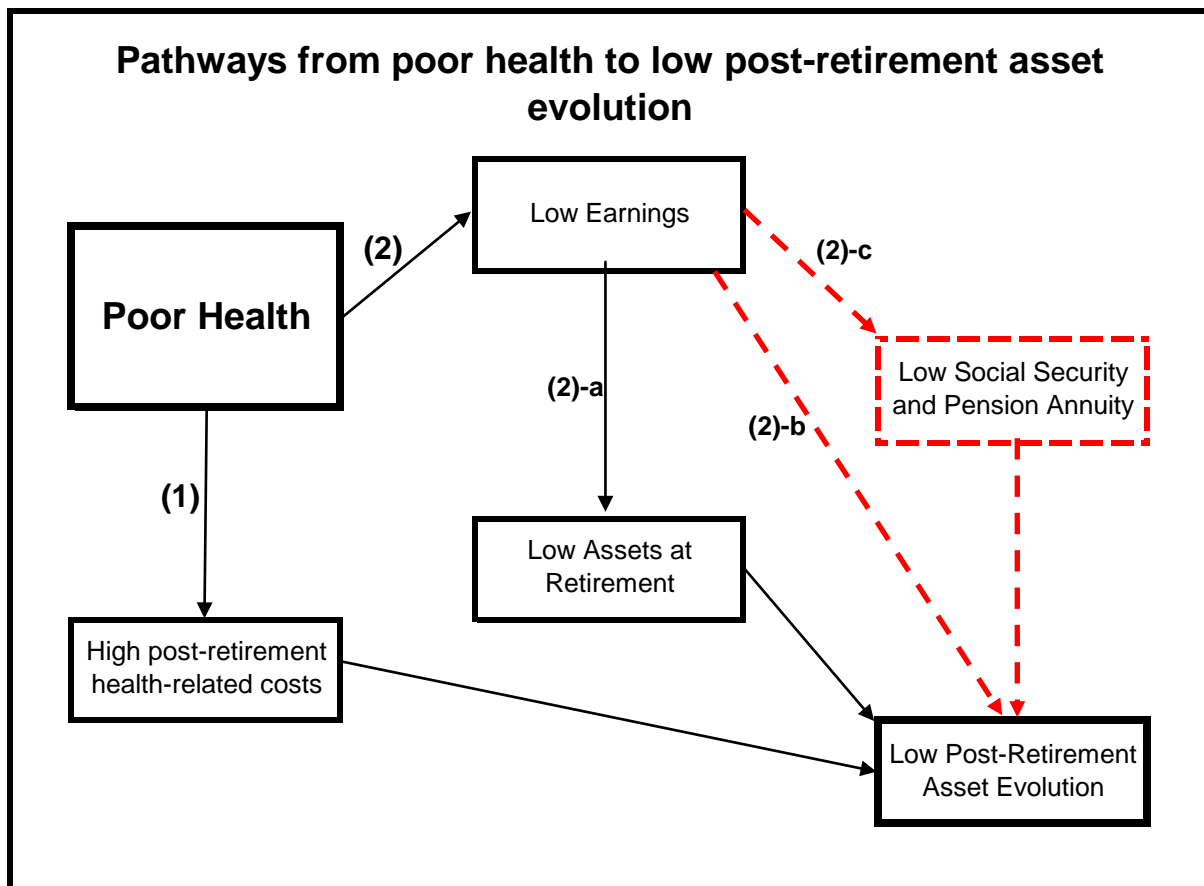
Pathways from poor health to low post-retirement asset evolution

Poor Health

(2)

Low Earnings

(2)-c

Low Social Security and Pension Annuity

(2)-a

(2)-b

(1)

Low Assets at Retirement

High post-retirement health-related costs

Low Post-Retirement Asset Evolution